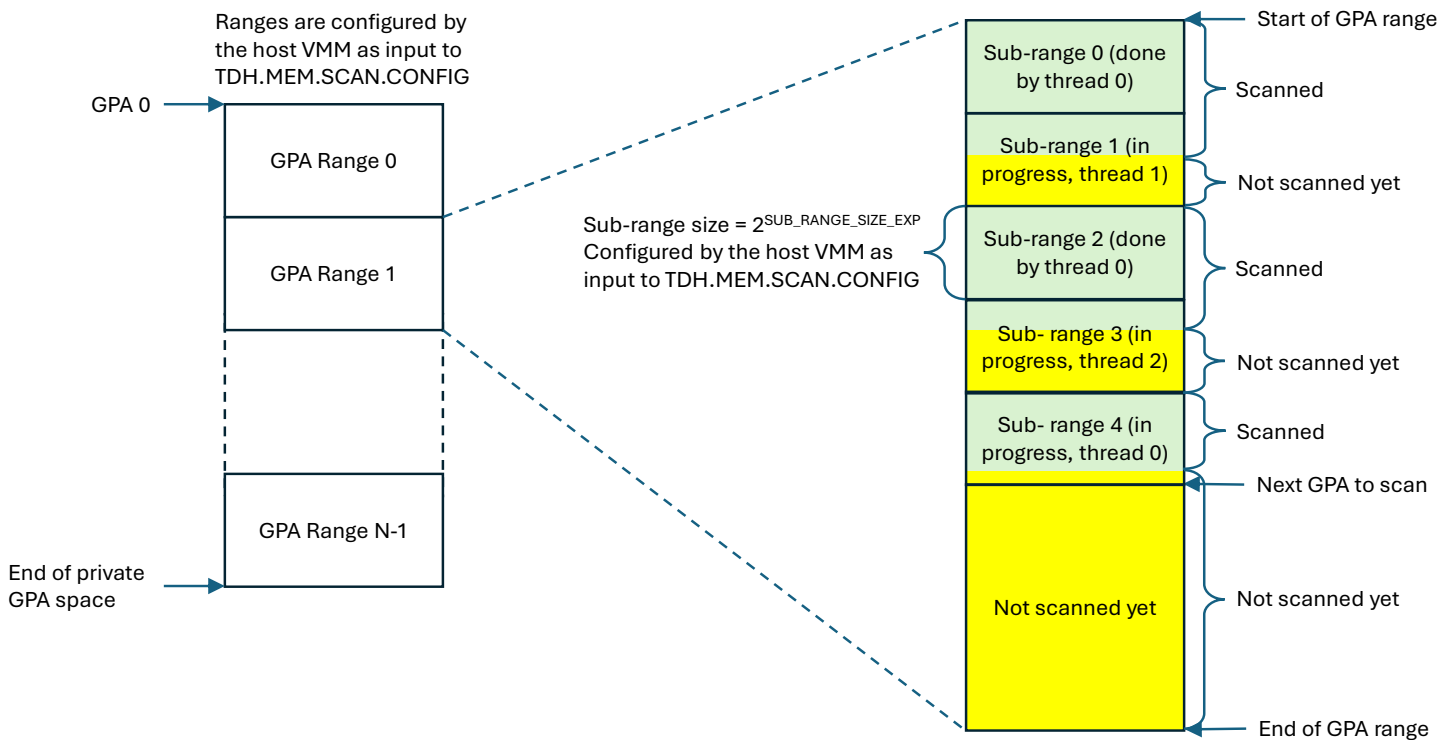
Ranges are configured by the host VMM as input to TDH.MEM.SCAN.CONFIG

GPA 0

GPA Range 0

GPA Range 1

GPA Range N-1

End of private GPA space

Sub-range size = $2^{SUB\_RANGE\_SIZE\_EXP}$
Configured by the host VMM as input to TDH.MEM.SCAN.CONFIG

Start of GPA range

Sub-range 0 (done by thread 0)

Scanned

Sub-range 1 (in progress, thread 1)

Not scanned yet

Sub-range 2 (done by thread 0)

Scanned

Sub- range 3 (in progress, thread 2)

Not scanned yet

Sub- range 4 (in progress, thread 0)

Scanned

Next GPA to scan

Not scanned yet

Not scanned yet

End of GPA range